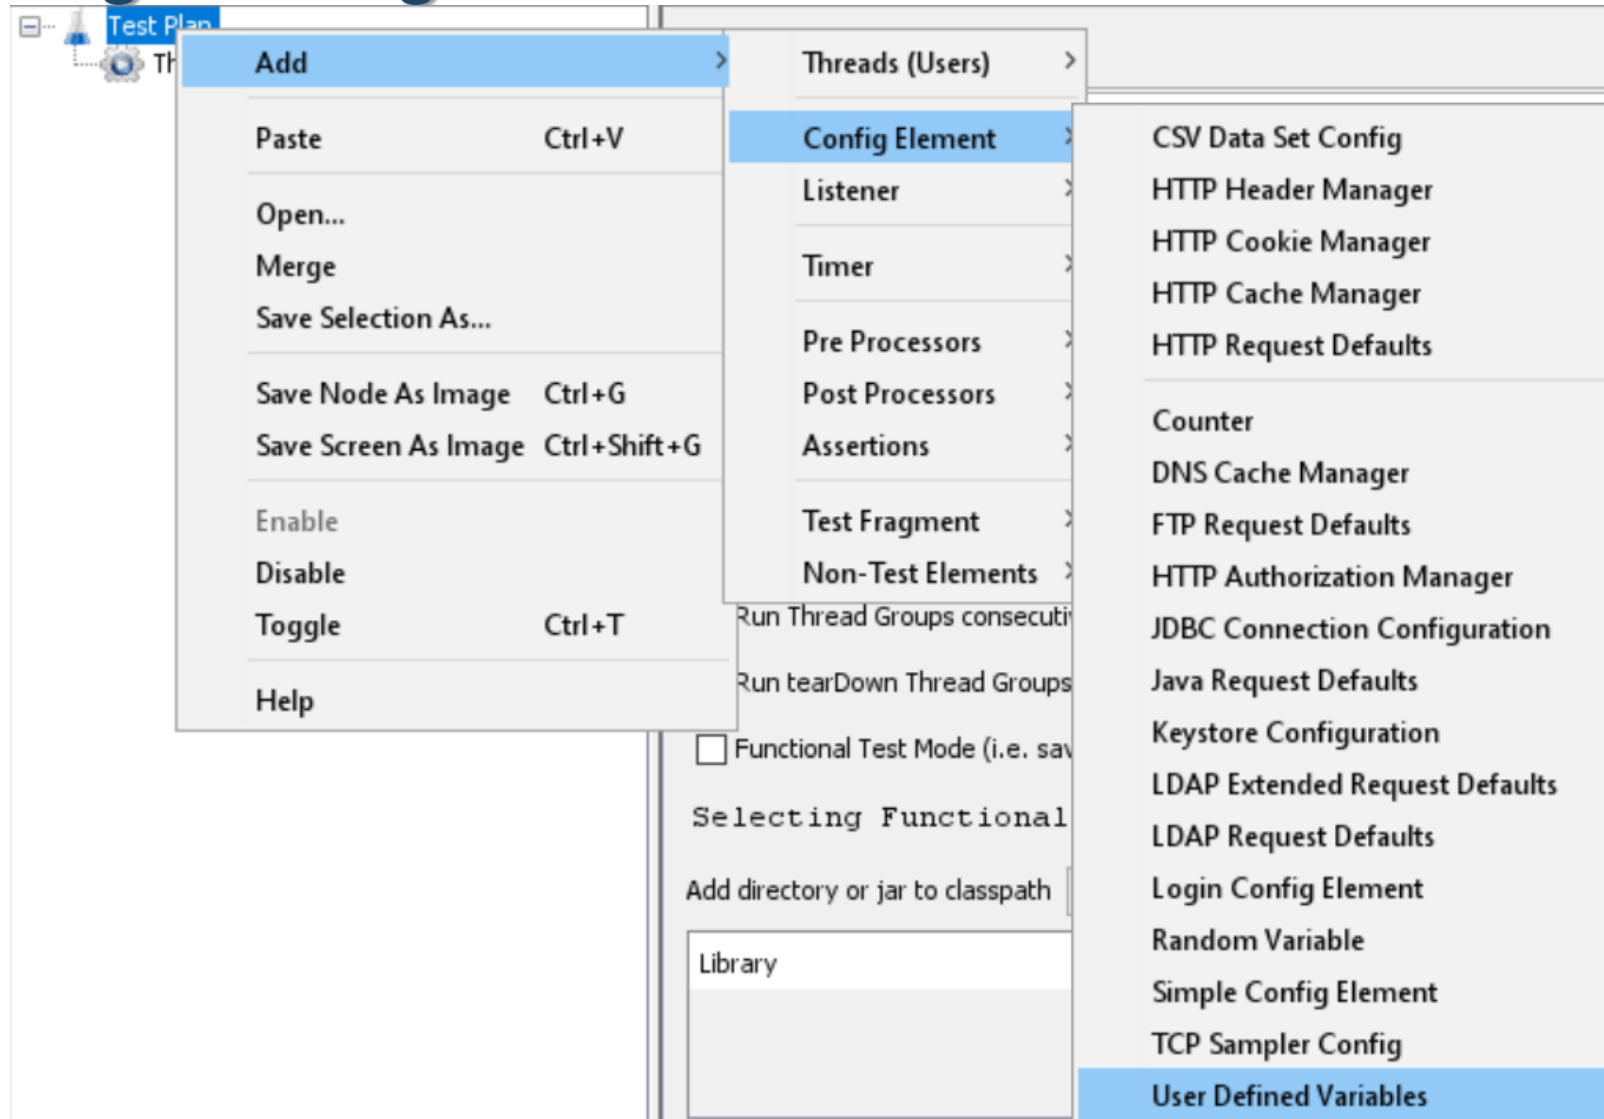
Test Plan
Th

Add
Paste Ctrl+V
Open...
Merge
Save Selection As...
Save Node As Image Ctrl+G
Save Screen As Image Ctrl+Shift+G
Enable
Disable
Toggle Ctrl+T
Help

Threads (Users)
Config Element
Listener
Timer
Pre Processors
Post Processors
Assertions
Test Fragment
Non-Test Elements

CSV Data Set Config
HTTP Header Manager
HTTP Cookie Manager
HTTP Cache Manager
HTTP Request Defaults
Counter
DNS Cache Manager
FTP Request Defaults
HTTP Authorization Manager
JDBC Connection Configuration
Java Request Defaults
Keystore Configuration
LDAP Extended Request Defaults
LDAP Request Defaults
Login Config Element
Random Variable
Simple Config Element
TCP Sampler Config
User Defined Variables

Run Thread Groups consecuti
Run tearDown Thread Groups
Functional Test Mode (i.e. sav
Selecting Functional
Add directory or jar to classpath
Library